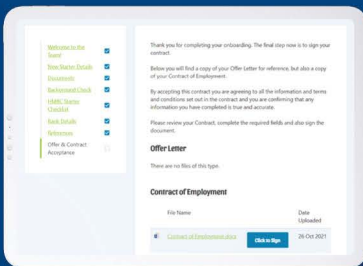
Welcome to the Team!
New Starter Details
Documents
Background Check
HMRC Starter Checklist
Bank Details
References
Offer & Contract Acceptance

Thank you for completing your onboarding. The final step now is to sign your contract.

Below you will find a copy of your Offer Letter for reference, but also a copy of your Contract of Employment.

By accepting this contract you are agreeing to all the information and terms and conditions set out in the contract and you are confirming that any information you have completed is true and accurate.

Please review your Contract, complete the required fields and also sign the document.

Offer Letter

There are no files of this type.

Contract of Employment

| File Name | | Date Uploaded |
|---|---|---|
| Contract of Employment.docx | Click to Sign | 26 Oct 2021 |